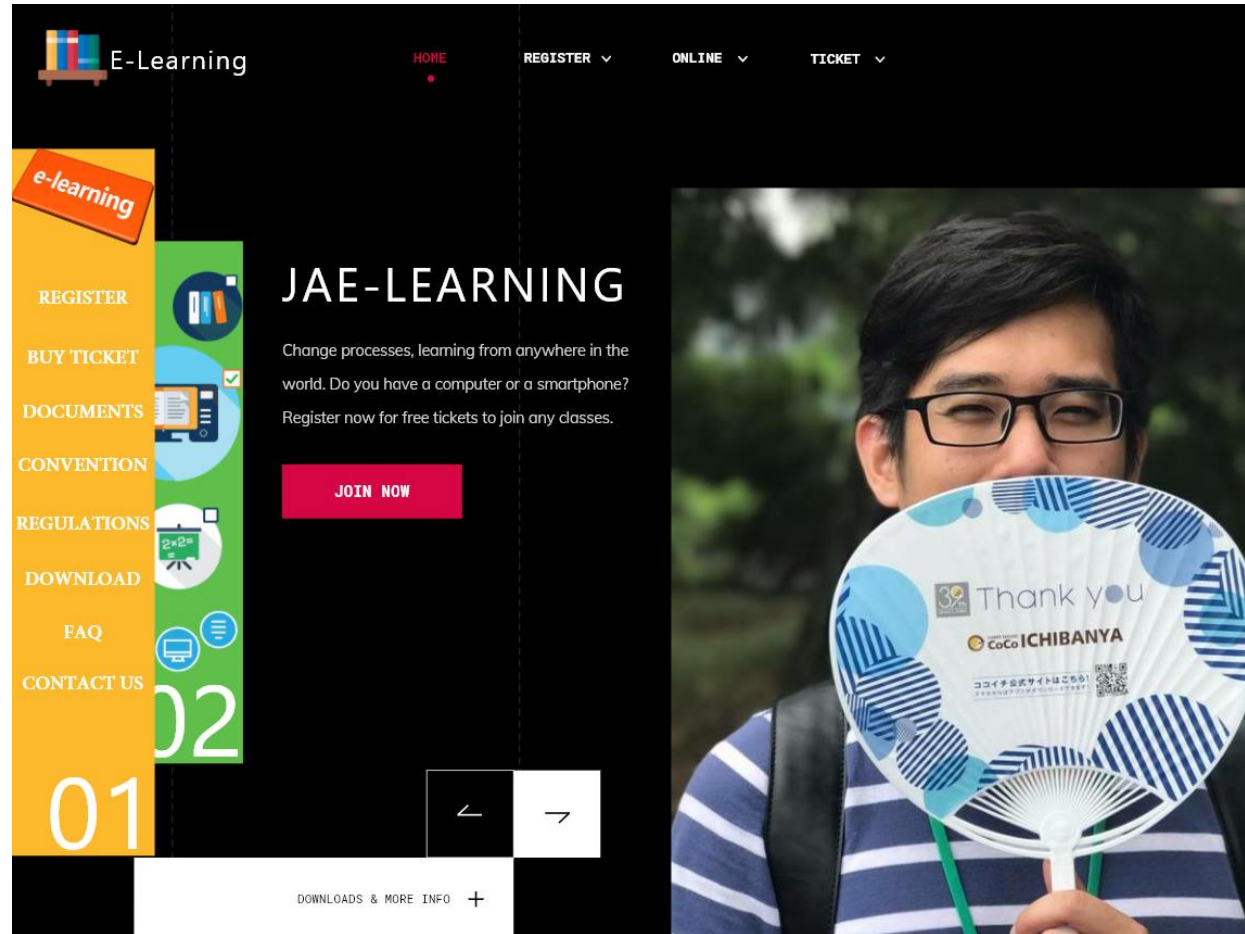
E-Learning

HOME REGISTER ONLINE TICKET

e-learning

REGISTER
BUY TICKET
DOCUMENTS
CONVENTION
REGULATIONS
DOWNLOAD
FAQ
CONTACT US

01

2×2=

02

JAE-LEARNING

Change processes, learning from anywhere in the world. Do you have a computer or a smartphone? Register now for free tickets to join any classes.

JOIN NOW

DOWNLOADS & MORE INFO +

30th

Thank you

CoCo ICHIBANYA

ココイチ公式サイトはこちら!